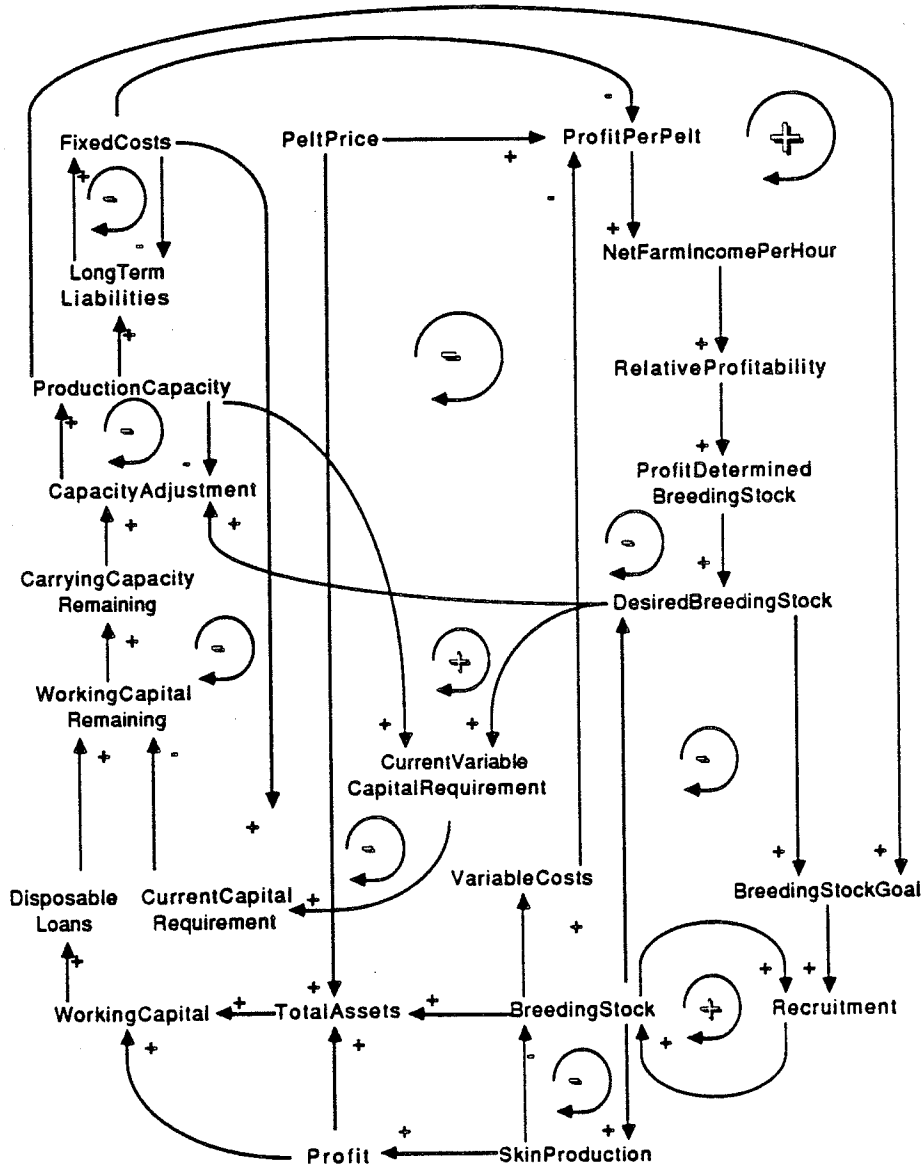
FixedCosts
PeltPrice
ProfitPerPelt
+
-
-
+
-
+
-
LongTerm Liabilities
+
NetFarmIncomePerHour
+
-
ProductionCapacity
+
RelativeProfitability
+
-
-
+
CapacityAdjustment
ProfitDetermined BreedingStock
+
+
-
+
CarryingCapacity Remaining
DesiredBreedingStock
+
-
+
WorkingCapital Remaining
+
+
+
-
CurrentVariable CapitalRequirement
-
+
+
-
Disposable Loans
CurrentCapital Requirement
+
VariableCosts
+
+
BreedingStockGoal
+
+
+
+
+
+
WorkingCapital
TotalAssets
BreedingStock
+
Recruitment
+
+
+
-
-
+
+
Profit
SkinProduction